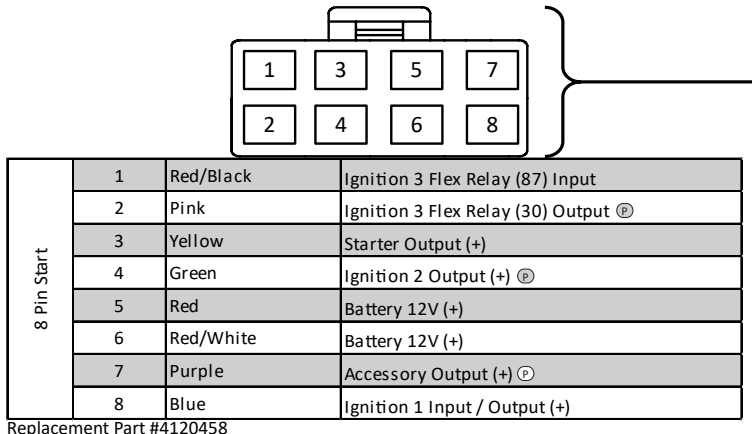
1 3 5 7
2 4 6 8

| 8 Pin Start | 1 | Red/Black | Ignition 3 Flex Relay (87) Input |
|---|---|---|---|
| | 2 | Pink | Ignition 3 Flex Relay (30) Output Ⓟ |
| | 3 | Yellow | Starter Output (+) |
| | 4 | Green | Ignition 2 Output (+) Ⓟ |
| | 5 | Red | Battery 12V (+) |
| | 6 | Red/White | Battery 12V (+) |
| | 7 | Purple | Accessory Output (+) Ⓟ |
| | 8 | Blue | Ignition 1 Input / Output (+) |

Replacement Part #4120458